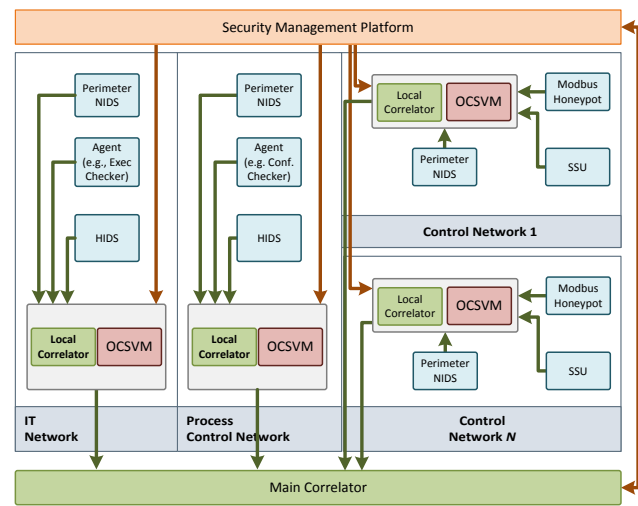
Security Management Platform

Perimeter NIDS

Agent (e.g., Exec Checker)

HIDS

Local Correlator

OCSVM

IT Network

Perimeter NIDS

Agent (e.g. Conf. Checker)

HIDS

Local Correlator

OCSVM

Process Control Network

Local Correlator

OCSVM

Modbus Honeypot

Perimeter NIDS

SSU

Control Network 1

Local Correlator

OCSVM

Modbus Honeypot

Perimeter NIDS

SSU

Control Network *N*

Main Correlator